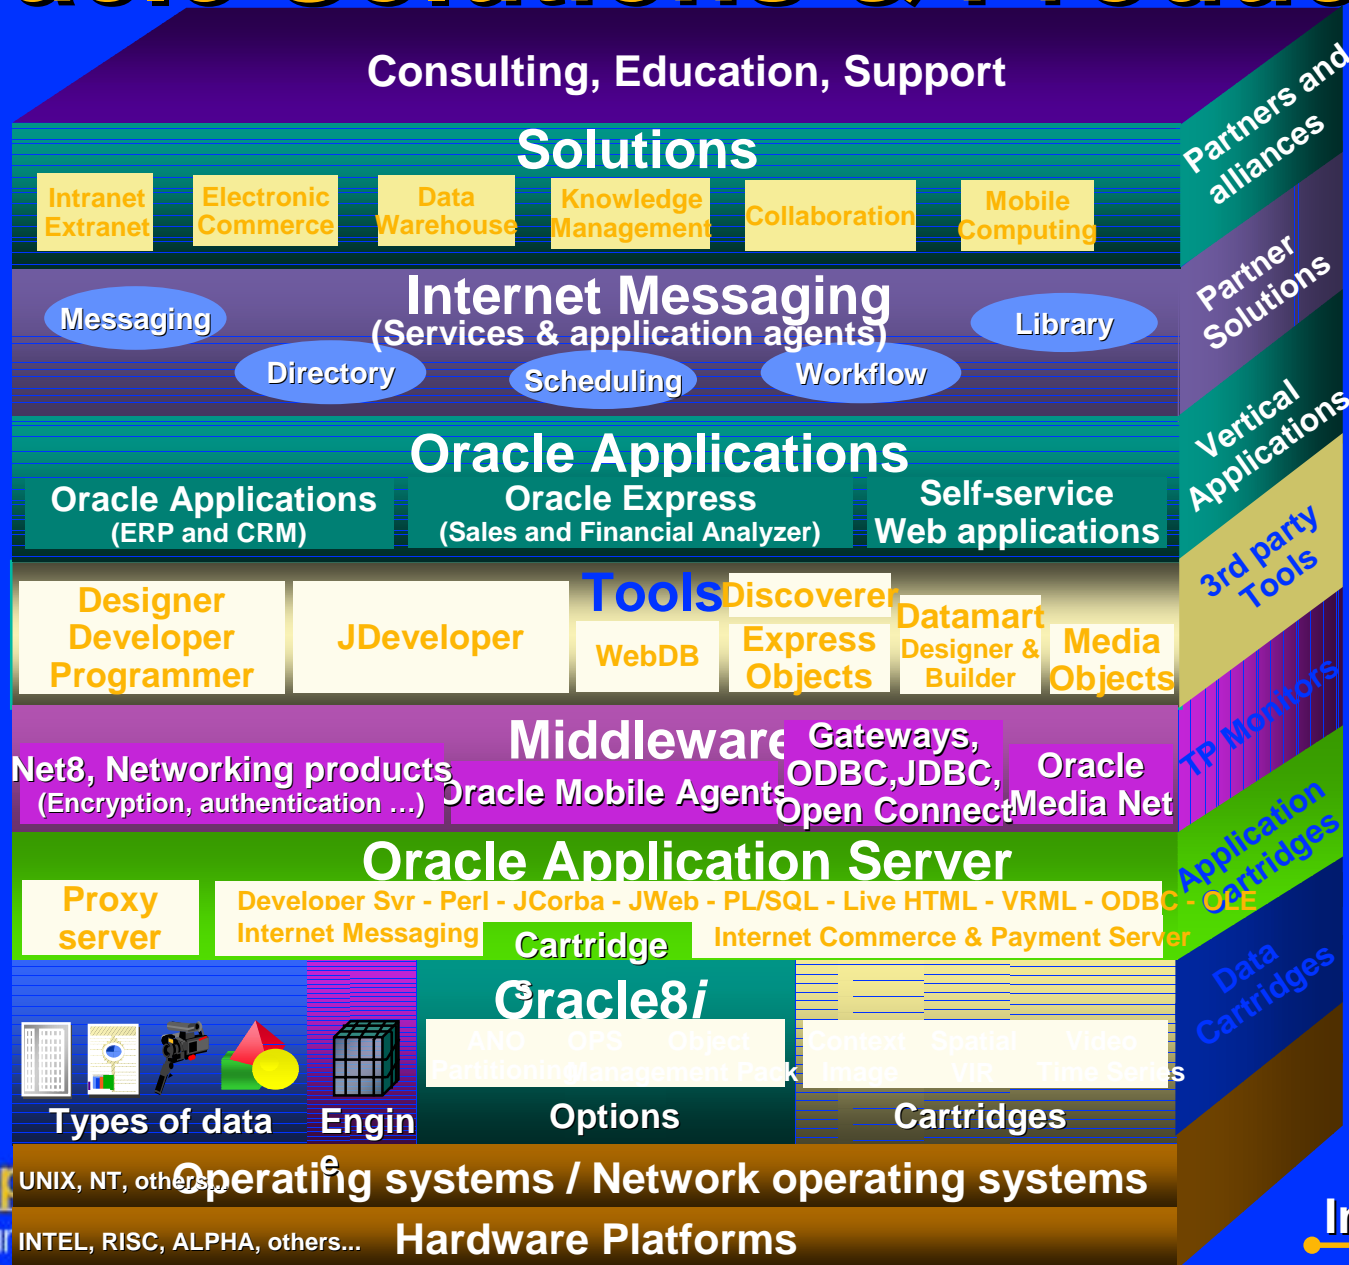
Consulting, Education, Support

Solutions

Intranet Extranet

Electronic Commerce

Data Warehouse

Knowledge Management

Collaboration

Mobile Computing

Internet Messaging (Services & application agents)

Messaging

Library

Directory

Scheduling

Workflow

Oracle Applications

Oracle Applications (ERP and CRM)

Oracle Express (Sales and Financial Analyzer)

Self-service Web applications

Designer Developer Programmer

JDeveloper

Tools

Discoverer

WebDB

Express Objects

Datamart Designer & Builder

Media Objects

Middleware

Gateways, ODBC,JDBC, Open Connect

Net8, Networking products (Encryption, authentication …)

Oracle Mobile Agents

Oracle Media Net

Oracle Application Server

Proxy server

Developer Svr - Perl - JCorba - JWeb - PL/SQL - Live HTML - VRML - ODBC - OLE

Internet Messaging

Cartridge

Internet Commerce & Payment Server

Oracle8i

ANO Partitioning

OPS

Object Management Pack

Context Image

Spatial VIR

Video Time Series

Types of data

Engine

Options

Cartridges

UNIX, NT, others...

Operating systems / Network operating systems

INTEL, RISC, ALPHA, others...

Hardware Platforms

Partners and alliances

Partner Solutions

Vertical Applications

3rd party Tools

TP Monitors

Application Cartridges

Data Cartridges

In